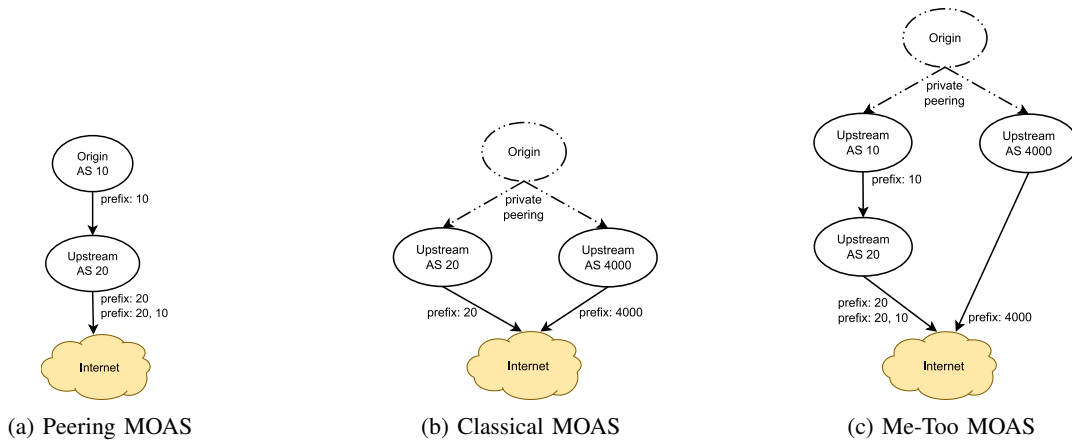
Origin
AS 10
prefix: 10
Upstream
AS 20
prefix: 20
prefix: 20, 10
Internet
(a) Peering MOAS

Origin
private
peering
Upstream
AS 20
Upstream
AS 4000
prefix: 20
prefix: 4000
Internet
(b) Classical MOAS

Origin
private
peering
Upstream
AS 10
Upstream
AS 4000
prefix: 10
Upstream
AS 20
prefix: 20
prefix: 20, 10
prefix: 4000
Internet
(c) Me-Too MOAS